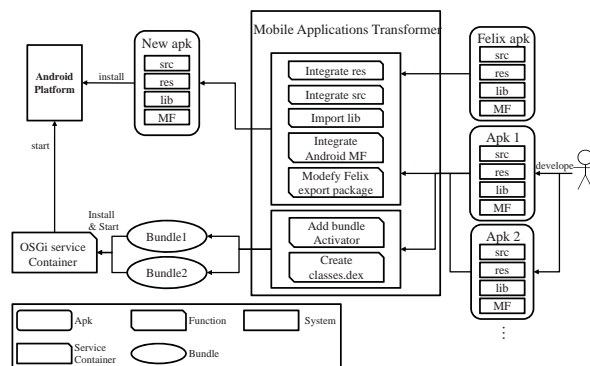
Mobile Applications Transformer

Android Platform

install

New apk
src
res
lib
MF

Felix apk
src
res
lib
MF

Integrate res
Integrate src
Import lib
Integrate Android MF
Modefy Felix export package

Apk 1
src
res
lib
MF

develope

start

Install & Start

OSGi service Container

Bundle1
Bundle2

Add bundle Activator
Create classes.dex

Apk 2
src
res
lib
MF

⋮

Apk
Function
System
Service Container
Bundle